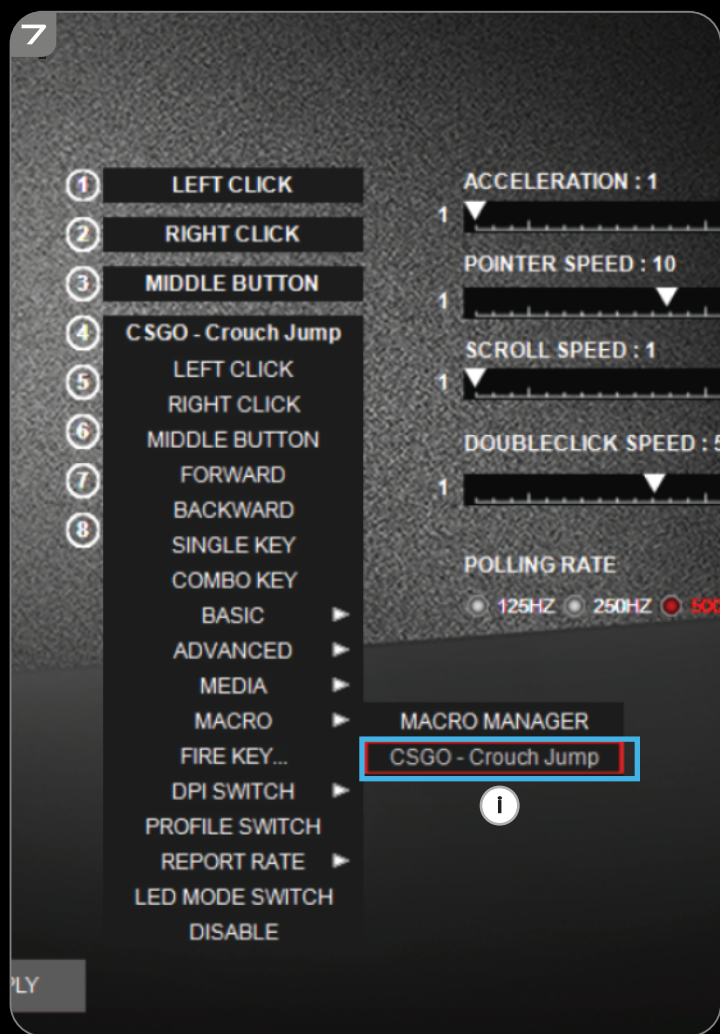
7

1 LEFT CLICK
2 RIGHT CLICK
3 MIDDLE BUTTON
4 CSGO - Crouch Jump
5
6
7
8

LEFT CLICK
RIGHT CLICK
MIDDLE BUTTON
FORWARD
BACKWARD
SINGLE KEY
COMBO KEY
BASIC ►
ADVANCED ►
MEDIA ►
MACRO ►
FIRE KEY...
DPI SWITCH ►
PROFILE SWITCH
REPORT RATE ►
LED MODE SWITCH
DISABLE

MACRO MANAGER
CSGO - Crouch Jump
i

ACCELERATION : 1
1
POINTER SPEED : 10
1
SCROLL SPEED : 1
1
DOUBLECLICK SPEED : 5
1

POLLING RATE
125HZ 250HZ 500

PLY